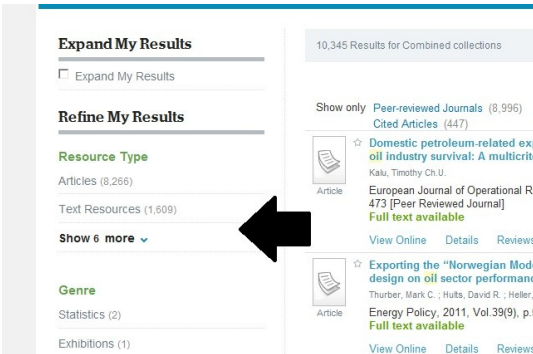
Expand My Results

Expand My Results

Refine My Results

Resource Type

Articles (8,266)

Text Resources (1,609)

Show 6 more

Genre

Statistics (2)

Exhibitions (1)

10,345 Results for Combined collections

Show only Peer-reviewed Journals (8,996) Cited Articles (447)

Article

Domestic petroleum-related exp oil industry survival: A multicrit

Kalu, Timothy Ch.U.

European Journal of Operational R 473 [Peer Reviewed Journal]

Full text available

View Online Details Reviews

Article

Exporting the "Norwegian Mode design on oil sector performanc

Thurber, Mark C. ; Hults, David R. ; Heller,

Energy Policy, 2011, Vol.39(9), p.

Full text available

View Online Details Reviews